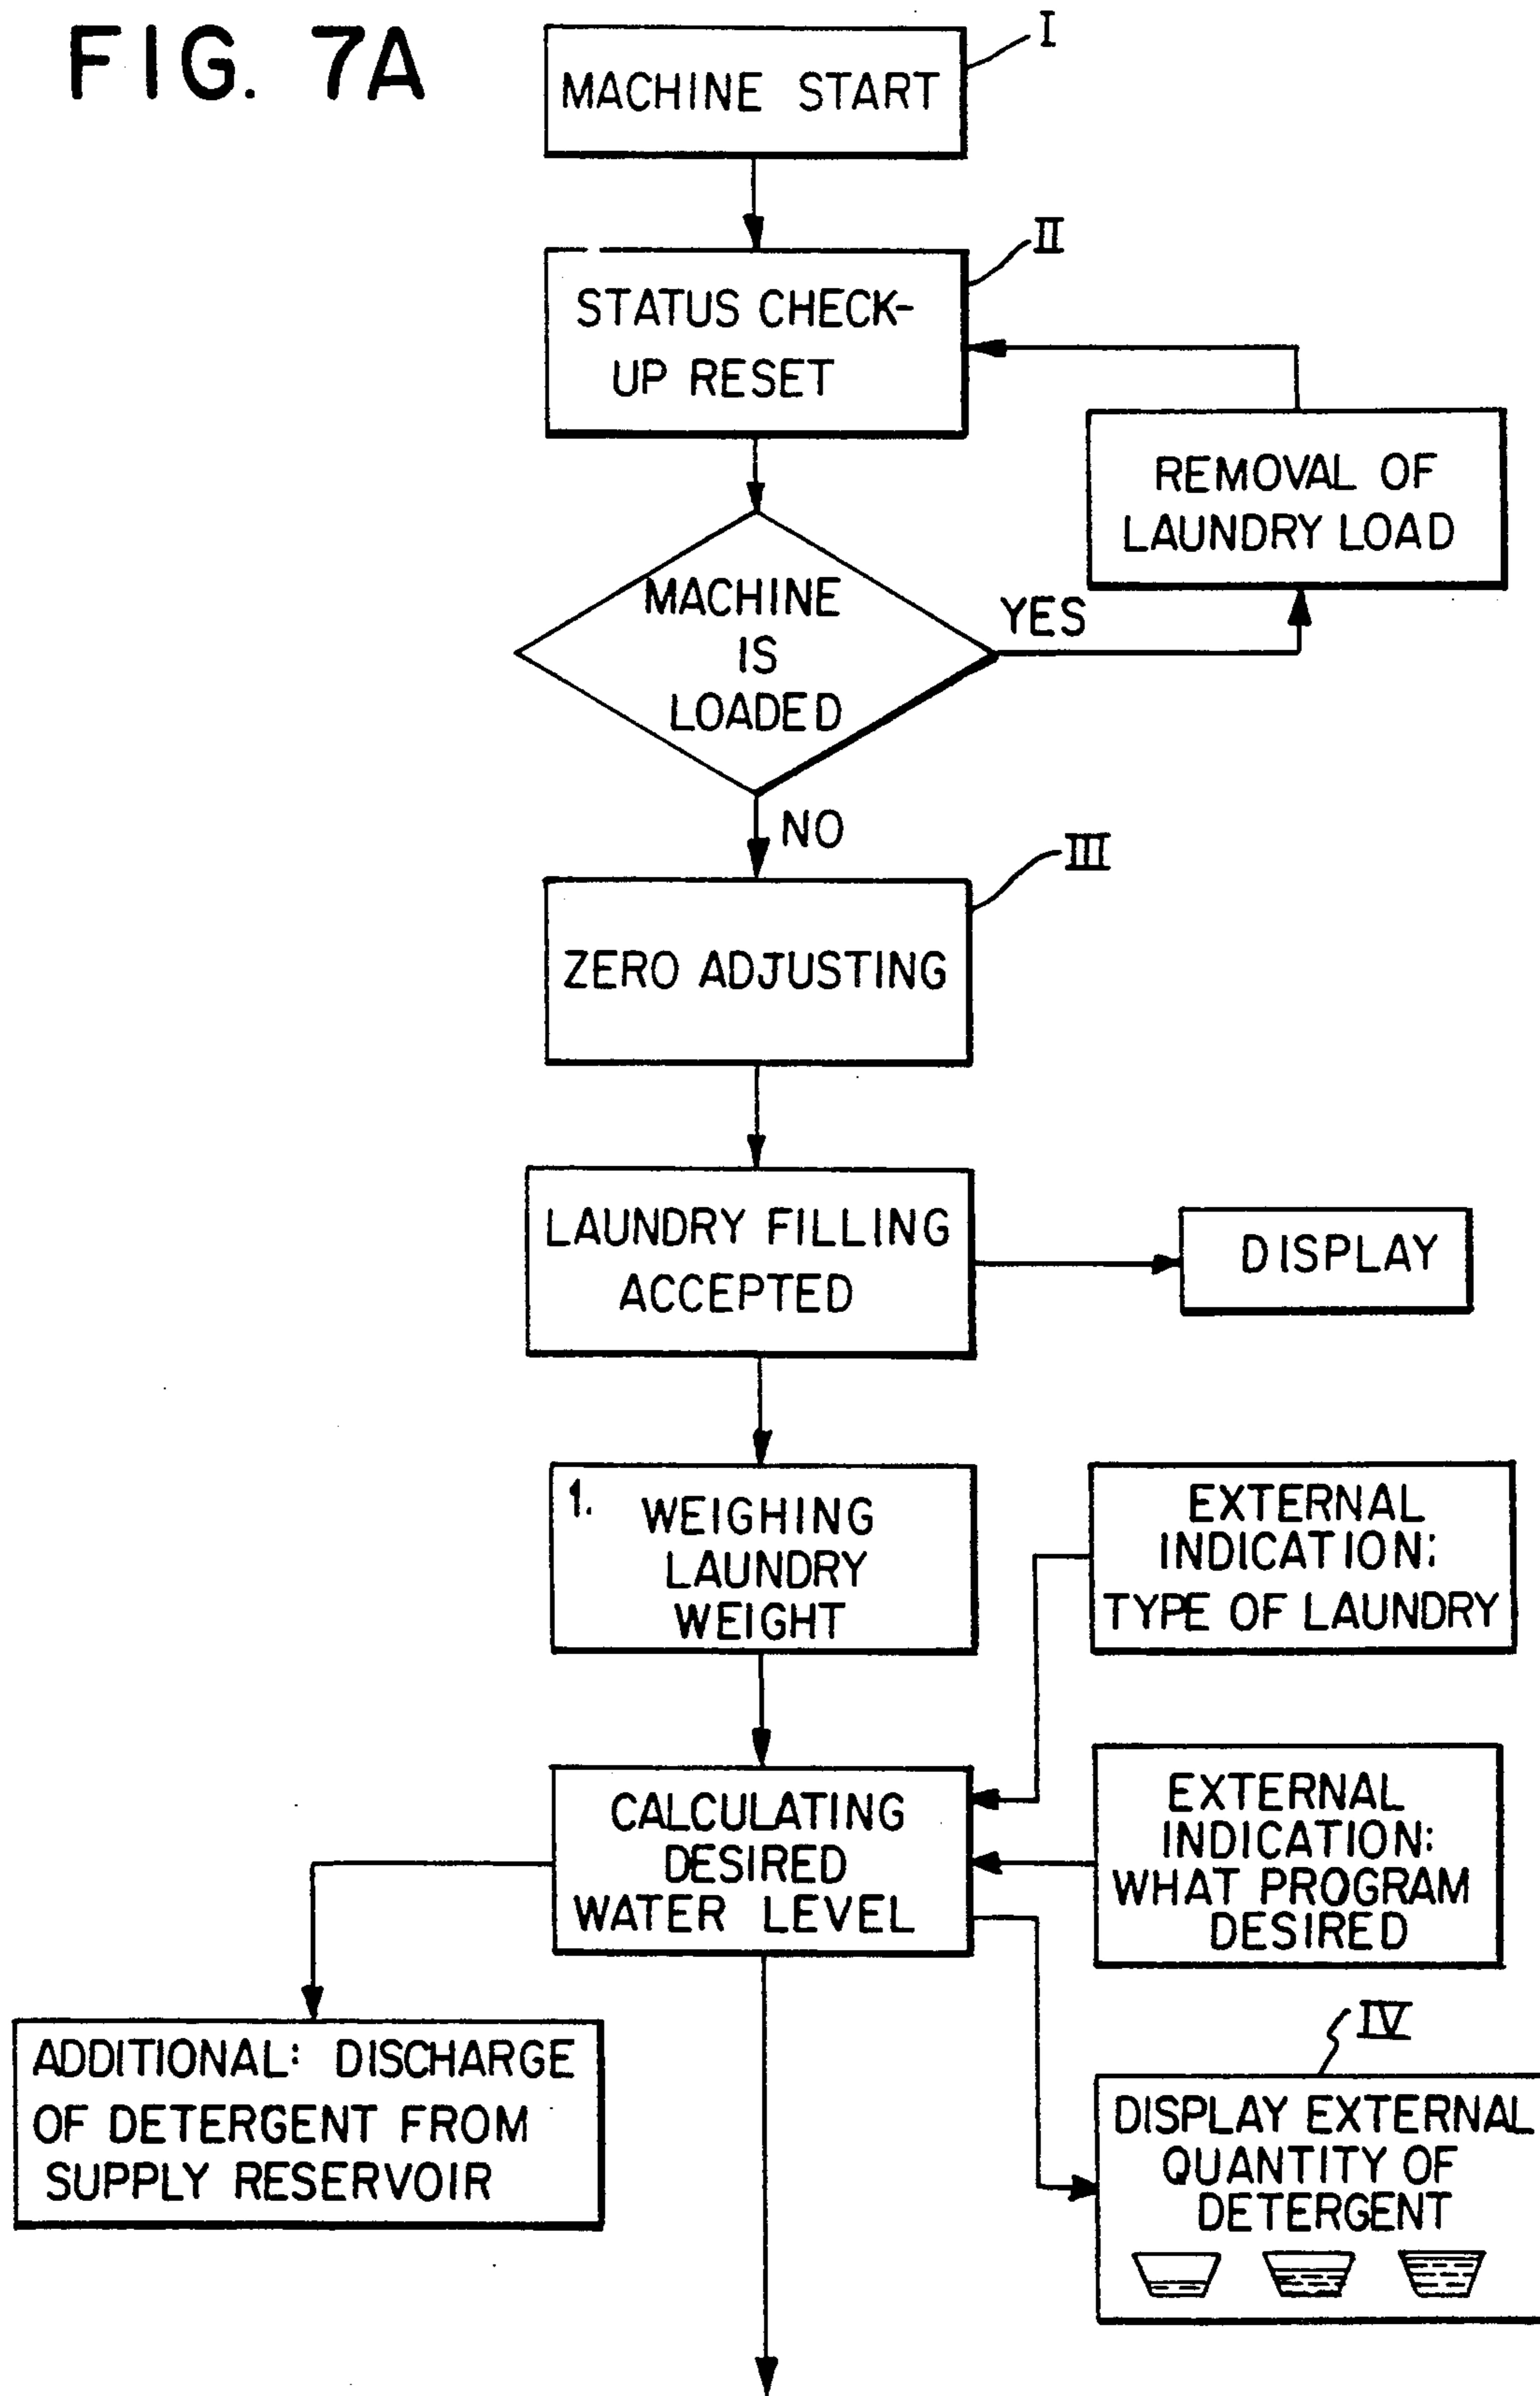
FIG. 7A

I

MACHINE START

II

STATUS CHECK-UP RESET

REMOVAL OF LAUNDRY LOAD

MACHINE IS LOADED

YES

NO

III

ZERO ADJUSTING

LAUNDRY FILLING ACCEPTED

DISPLAY

1. WEIGHING LAUNDRY WEIGHT

EXTERNAL INDICATION: TYPE OF LAUNDRY

CALCULATING DESIRED WATER LEVEL

EXTERNAL INDICATION: WHAT PROGRAM DESIRED

IV

ADDITIONAL: DISCHARGE OF DETERGENT FROM SUPPLY RESERVOIR

DISPLAY EXTERNAL QUANTITY OF DETERGENT